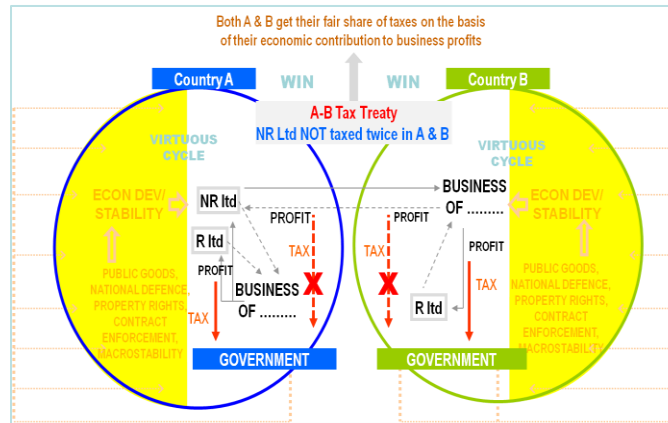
Both A & B get their fair share of taxes on the basis of their economic contribution to business profits

Country A

WIN

WIN

Country B

A-B Tax Treaty
NR Ltd NOT taxed twice in A & B

VIRTUOUS CYCLE

VIRTUOUS CYCLE

ECON DEV/ STABILITY

NR ltd

BUSINESS OF ........

PROFIT

PROFIT

ECON DEV/ STABILITY

R ltd

TAX

TAX

PROFIT

PROFIT

PUBLIC GOODS, NATIONAL DEFENCE, PROPERTY RIGHTS, CONTRACT ENFORCEMENT, MACROSTABILITY

BUSINESS OF ........

TAX

R ltd

PUBLIC GOODS, NATIONAL DEFENCE, PROPERTY RIGHTS, CONTRACT ENFORCEMENT, MACROSTABILITY

TAX

GOVERNMENT

GOVERNMENT